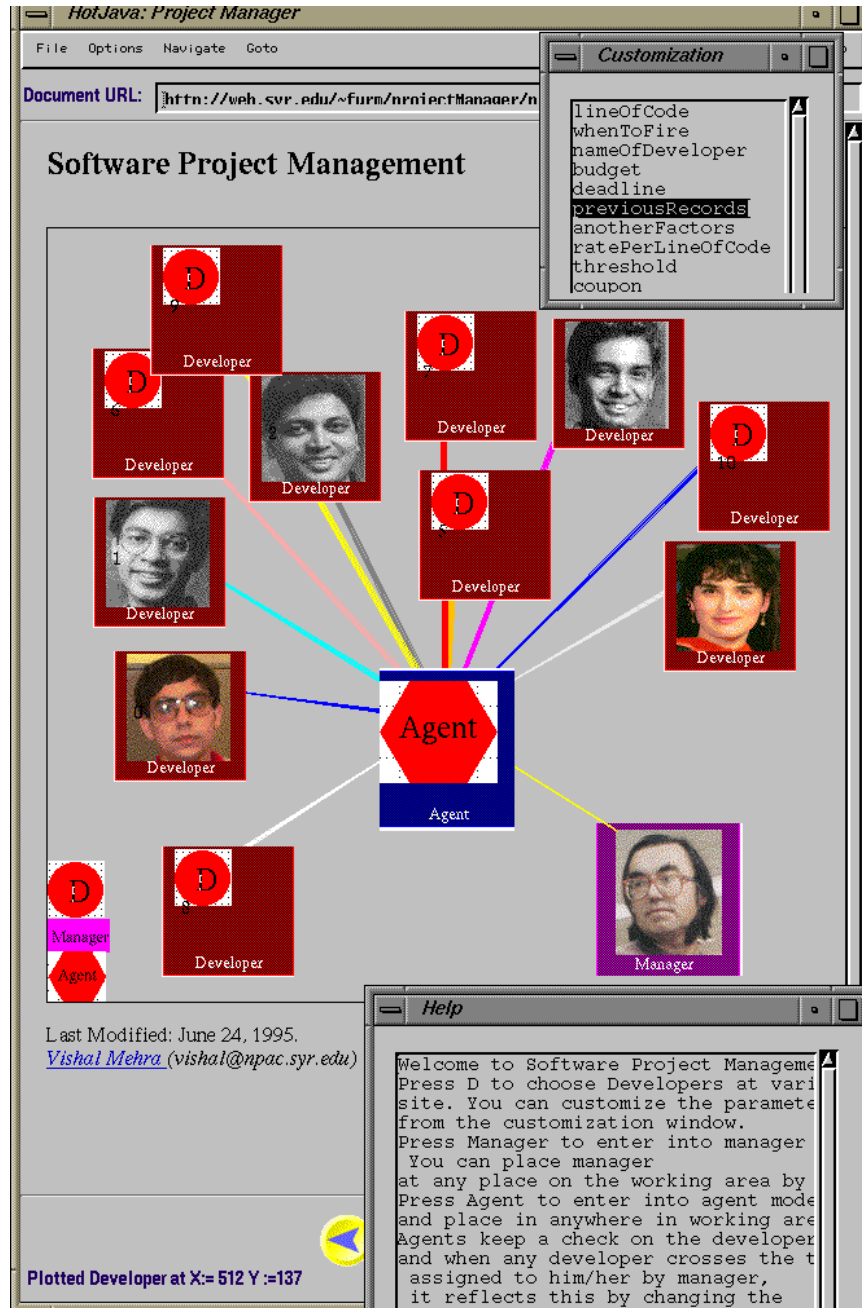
HotJava: Project Manager

File Options Navigate Goto

Document URL: http://web.syr.edu/~furm/projectManager/p

Software Project Management

Customization

lineOfCode
whenToFire
nameOfDeveloper
budget
deadline
previousRecords
anotherFactors
ratePerLineOfCode
threshold
coupon

D 9 Developer
D 6 Developer
2 Developer
D 7 Developer
Developer
D 10 Developer
1 Developer
D 5 Developer
Developer
0 Developer
Agent
Agent
Manager
D 3 Developer
D
Manager
Agent

Last Modified: June 24, 1995.
Vishal Mehra (vishal@npac.syr.edu)

Help

Welcome to Software Project Manageme
Press D to choose Developers at vari
site. You can customize the paramete
from the customization window.
Press Manager to enter into manager
You can place manager
at any place on the working area by
Press Agent to enter into agent mode
and place in anywhere in working are
Agents keep a check on the developer
and when any developer crosses the t
assigned to him/her by manager,
it reflects this by changing the

Plotted Developer at X:= 512 Y :=137